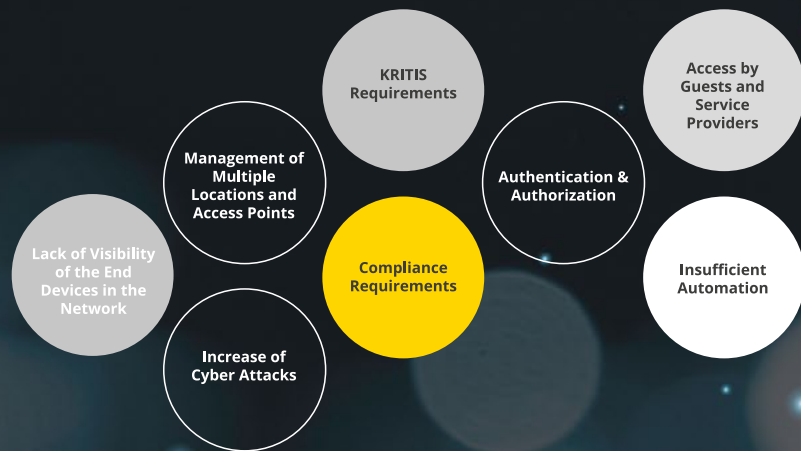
KRITIS Requirements

Access by Guests and Service Providers

Management of Multiple Locations and Access Points

Authentication & Authorization

Lack of Visibility of the End Devices in the Network

Compliance Requirements

Insufficient Automation

Increase of Cyber Attacks